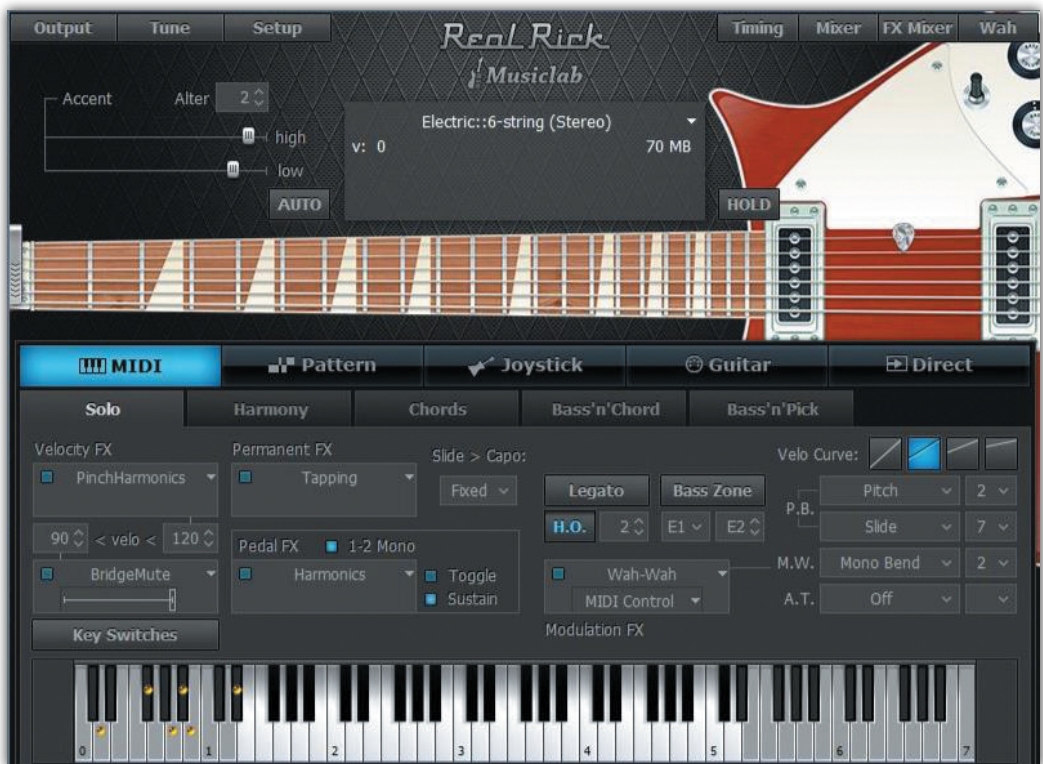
Output Tune Setup

RealRick
Musiclab

Timing Mixer FX Mixer Wah

Accent Alter 2

high

low

AUTO

Electric::6-string (Stereo)

v: 0 70 MB

HOLD

MIDI Pattern Joystick Guitar Direct

Solo Harmony Chords Bass'n'Chord Bass'n'Pick

Velocity FX

PinchHarmonics

90 < velo < 120

BridgeMute

Key Switches

Permanent FX

Tapping

Pedal FX 1-2 Mono

Harmonics

Toggle

Sustain

Slide > Capo:

Fixed

Legato

Bass Zone

H.O. 2 E1 E2

Wah-Wah

MIDI Control

Modulation FX

Velo Curve:

P.B. Pitch 2

Slide 7

M.W. Mono Bend 2

A.T. Off

0 1 2 3 4 5 6 7